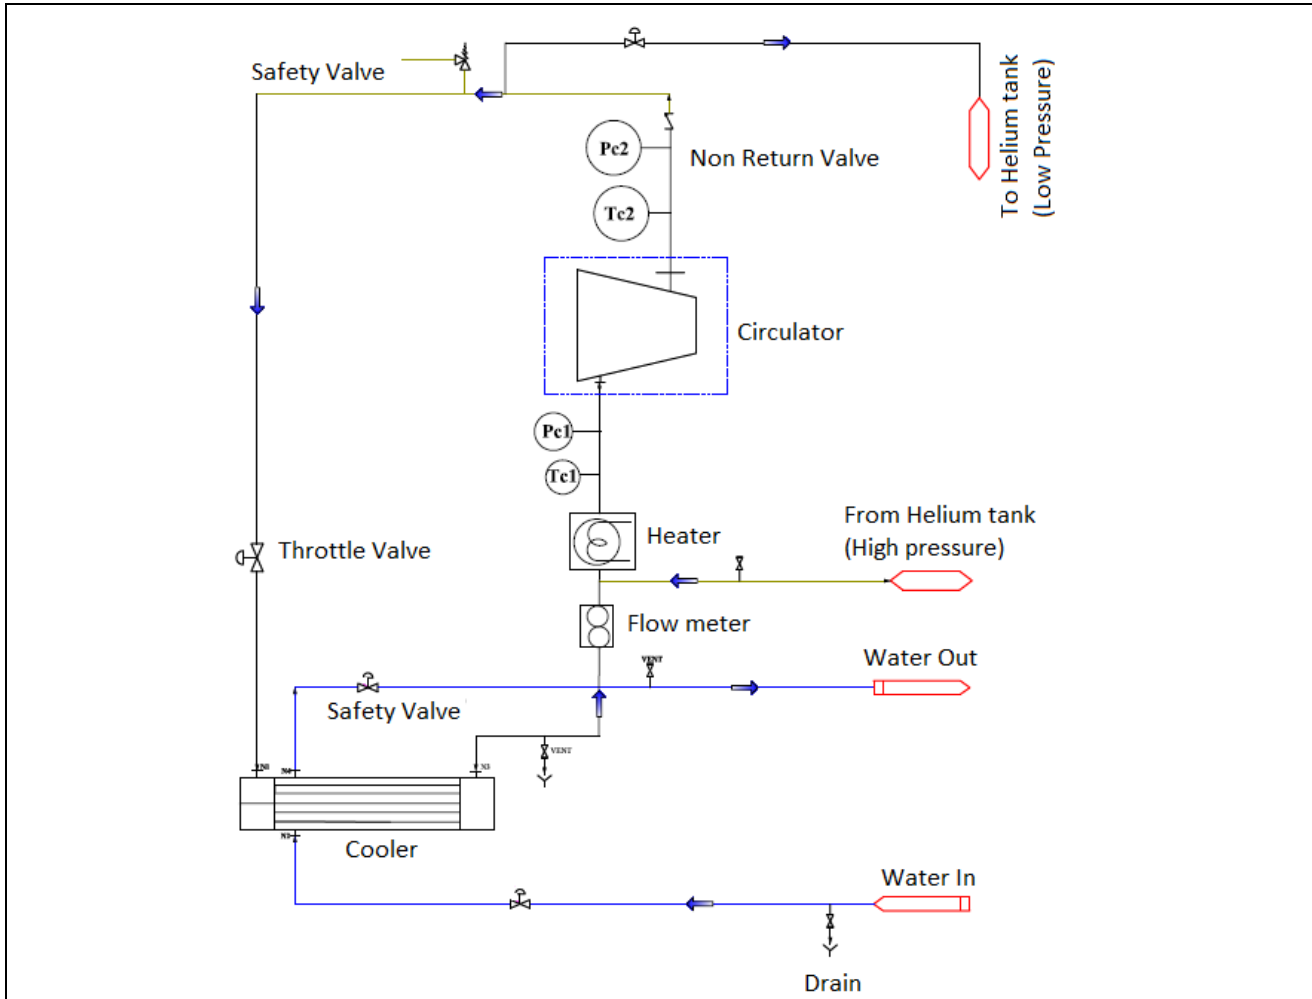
Safety Valve

Pc2

Non Return Valve

Tc2

To Helium tank (Low Pressure)

Circulator

Pc1

Tc1

Heater

From Helium tank (High pressure)

Throttle Valve

Flow meter

VENT

Water Out

Safety Valve

VENT

N1

N4

N3

N2

Cooler

Water In

Drain